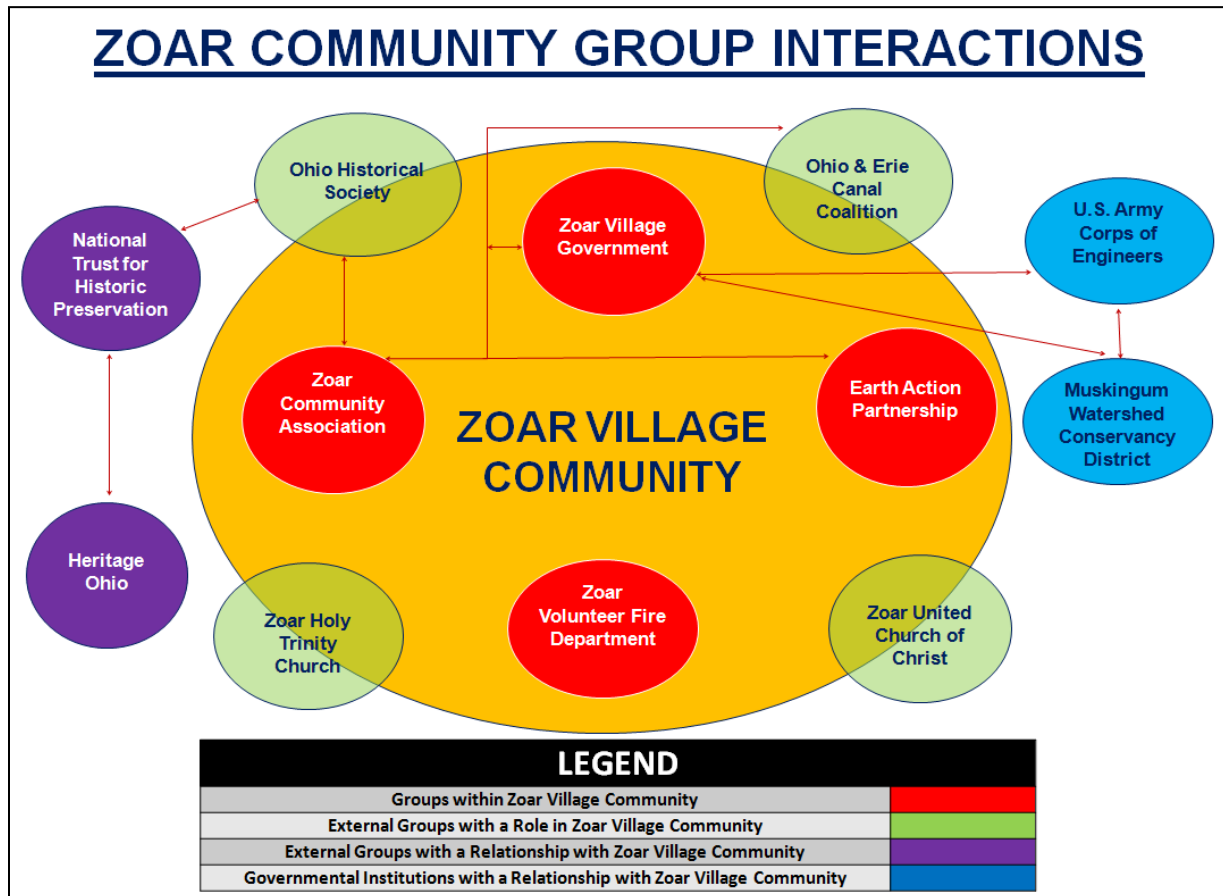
ZOAR COMMUNITY GROUP INTERACTIONS

Ohio Historical Society

Ohio & Erie Canal Coalition

National Trust for Historic Preservation

Zoar Village Government

U.S. Army Corps of Engineers

Zoar Community Association

Earth Action Partnership

Muskingum Watershed Conservancy District

ZOAR VILLAGE COMMUNITY

Heritage Ohio

Zoar Holy Trinity Church

Zoar Volunteer Fire Department

Zoar United Church of Christ

| LEGEND | |
|---|---|
| Groups within Zoar Village Community | |
| External Groups with a Role in Zoar Village Community | |
| External Groups with a Relationship with Zoar Village Community | |
| Governmental Institutions with a Relationship with Zoar Village Community | |